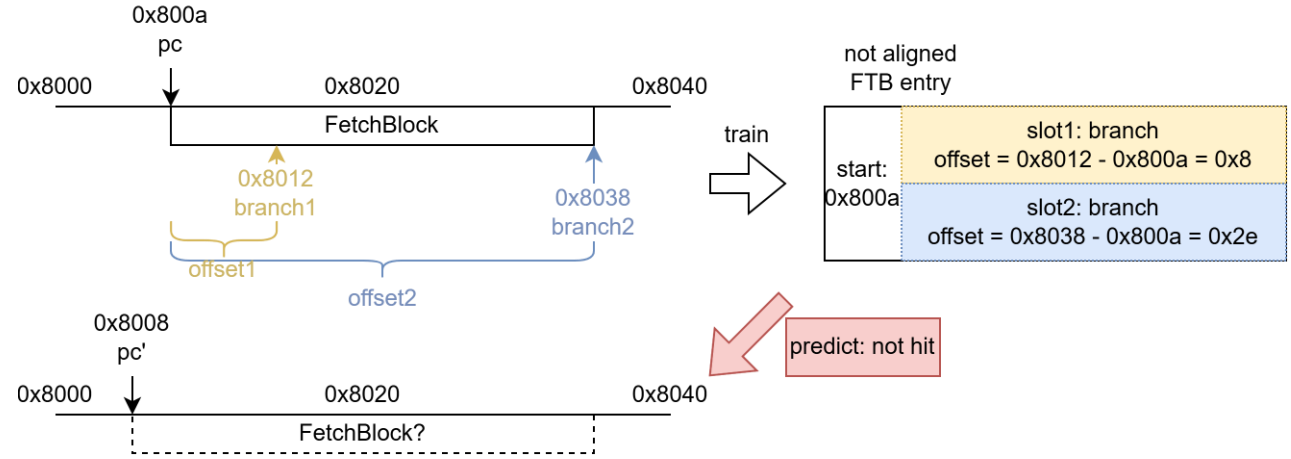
0x800a
pc

0x8000

0x8020

0x8040

FetchBlock

0x8012
branch1

0x8038
branch2

offset1

offset2

train

not aligned
FTB entry

start:
0x800a

slot1: branch
offset = 0x8012 - 0x800a = 0x8

slot2: branch
offset = 0x8038 - 0x800a = 0x2e

predict: not hit

0x8008
pc'

0x8000

0x8020

0x8040

FetchBlock?